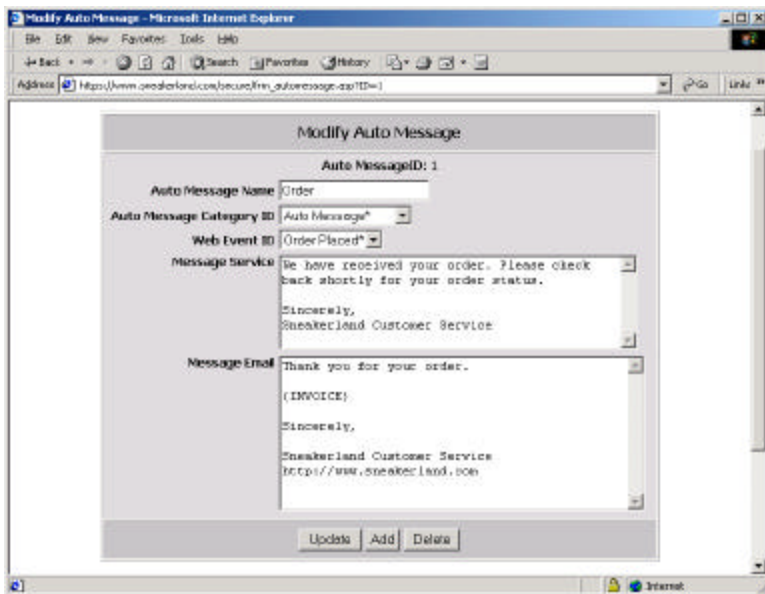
Modify Auto Message - Microsoft Internet Explorer

File Edit View Favorites Tools Help

Back Search Favorites History

Address https://www.sneakerland.com/secure/frm_automessage.asp?ID=1

Go Links

Modify Auto Message

Auto MessageID: 1

Auto Message Name Order

Auto Message Category ID Auto Message*

Web Event ID Order Placed*

Message Service We have received your order. Please check back shortly for your order status.

Sincerely,
Sneakerland Customer Service

Message Email Thank you for your order.

(INVOICE)

Sincerely,

Sneakerland Customer Service
http://www.sneakerland.com

Update Add Delete

Internet